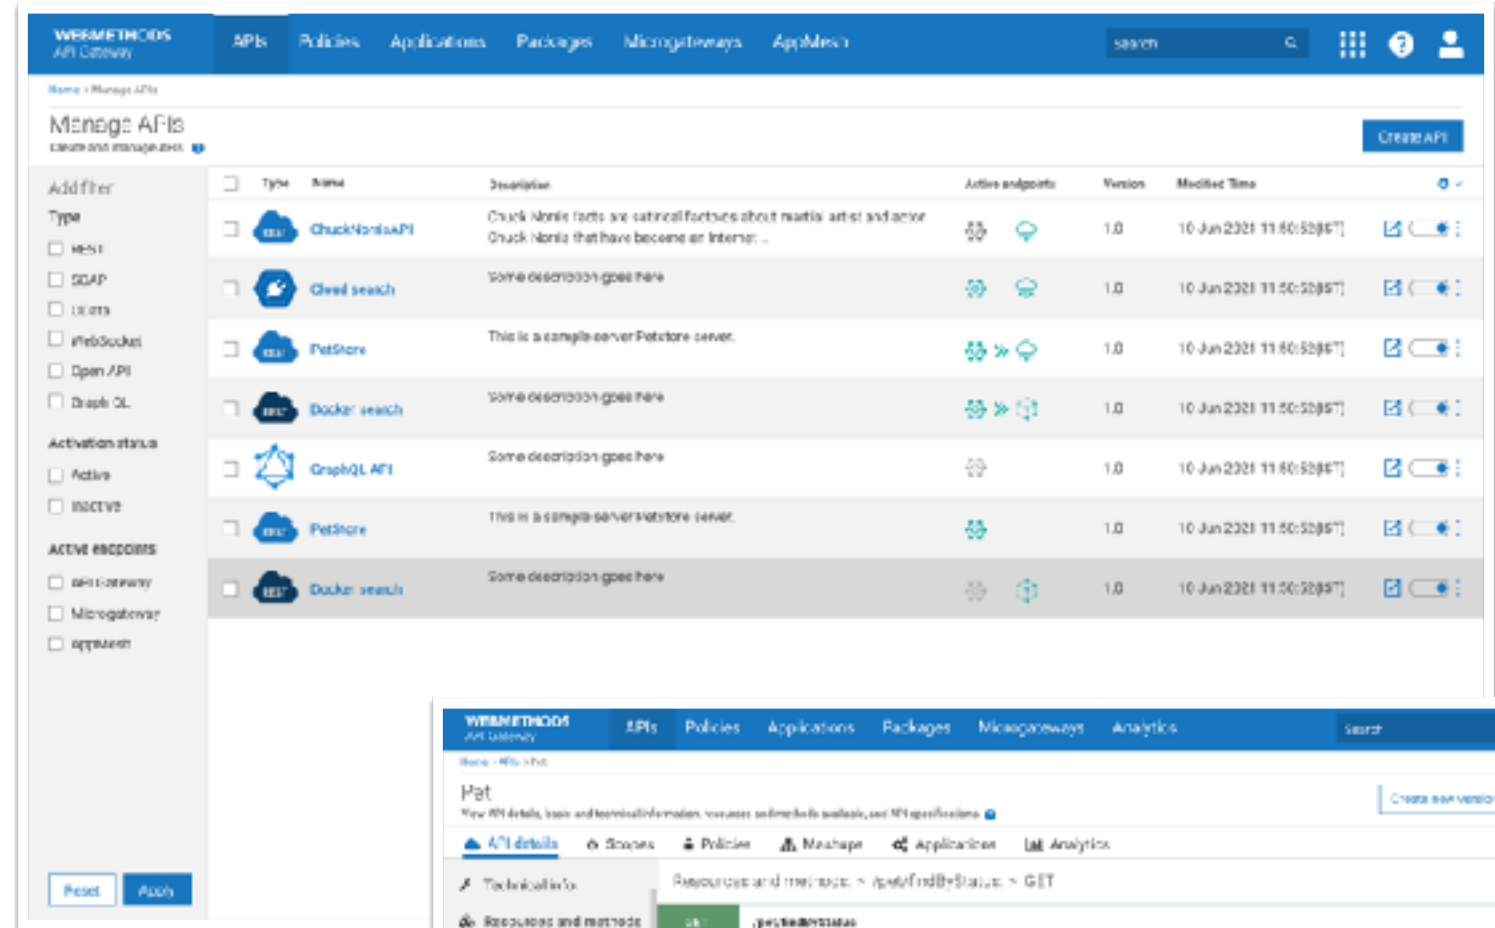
WEBMETHODS
API Gateway

APIs Policies Applications Packages Microgateways AppMesh

search

Home › Manage APIs

Manage APIs
Create and manage APIs

Create API

Add filter
Type
REST
SOAP
OData
WebSocket
Open API
Graph QL
Activation status
Active
Inactive
Active endpoints
API Gateway
Microgateway
AppMesh

Reset Apply

| | Type | Name | Description | Active endpoints | Version | Modified Time |
|---|---|---|---|---|---|---|
| | REST | ChuckNorrisAPI | Chuck Norris facts are satirical factoids about martial artist and actor Chuck Norris that have become an Internet ... | | 1.0 | 10 Jun 2021 11:50:52 GMT |
| | | Cloud search | Some description goes here | | 1.0 | 10 Jun 2021 11:50:52 GMT |
| | REST | PetStore | This is a sample server Petstore server. | | 1.0 | 10 Jun 2021 11:50:52 GMT |
| | REST | Docker search | Some description goes here | | 1.0 | 10 Jun 2021 11:50:52 GMT |
| | | GraphQL API | Some description goes here | | 1.0 | 10 Jun 2021 11:50:52 GMT |
| | REST | PetStore | This is a sample server Petstore server. | | 1.0 | 10 Jun 2021 11:50:52 GMT |
| | REST | Docker search | Some description goes here | | 1.0 | 10 Jun 2021 11:50:52 GMT |

WEBMETHODS
API Gateway

APIs Policies Applications Packages Microgateways Analytics

Search

Home › APIs › Pet

Pet
View API details, basic and technical information, resources and methods available, and API specifications

Create new version

API details Scopes Policies Mashups Applications Analytics

Technical info
Resources and methods

Resources and methods > /pet/findByStatus > GET

GET /pet/findByStatus